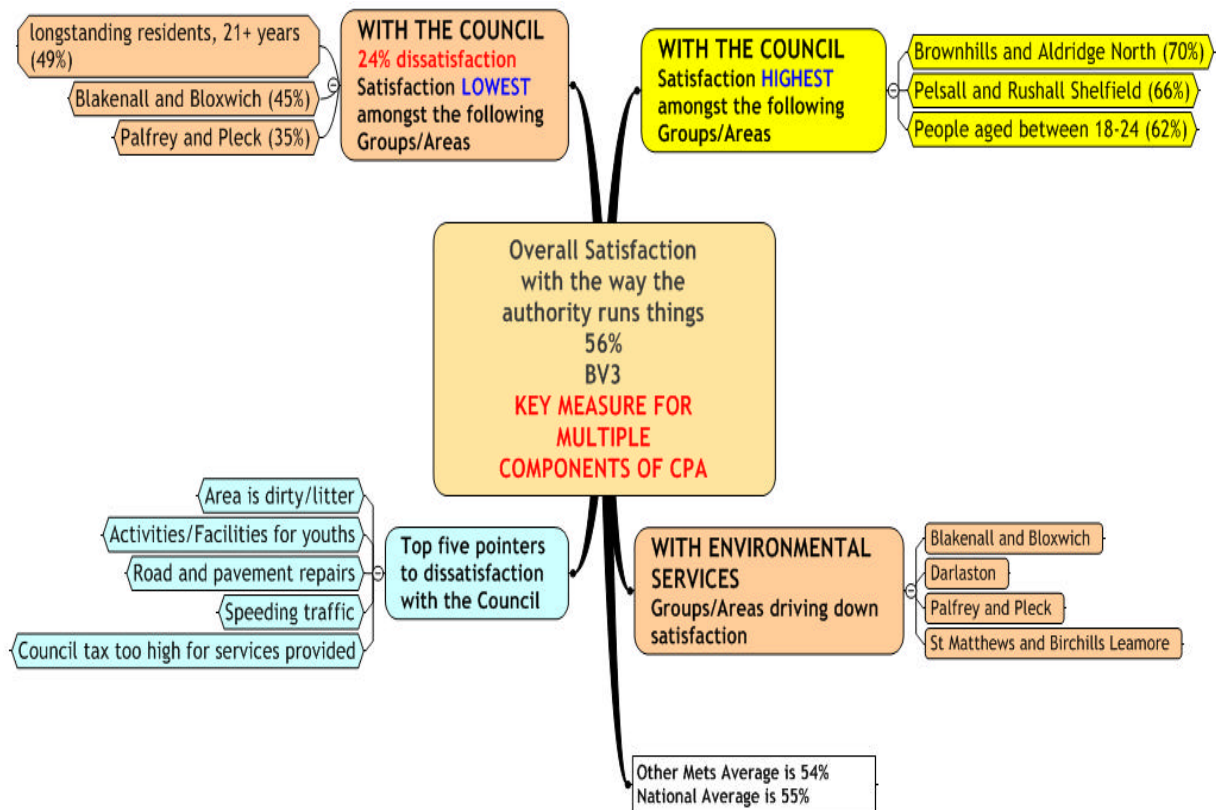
longstanding residents, 21+ years (49%)

Blakenall and Bloxwich (45%)

Palfrey and Pleck (35%)

WITH THE COUNCIL
24% dissatisfaction
Satisfaction LOWEST amongst the following Groups/Areas

WITH THE COUNCIL
Satisfaction HIGHEST amongst the following Groups/Areas

Brownhills and Aldridge North (70%)

Pelsall and Rushall Shelfield (66%)

People aged between 18-24 (62%)

Overall Satisfaction with the way the authority runs things
56%
BV3
KEY MEASURE FOR MULTIPLE COMPONENTS OF CPA

Area is dirty/litter

Activities/Facilities for youths

Road and pavement repairs

Speeding traffic

Council tax too high for services provided

Top five pointers to dissatisfaction with the Council

WITH ENVIRONMENTAL SERVICES
Groups/Areas driving down satisfaction

Blakenall and Bloxwich

Darlaston

Palfrey and Pleck

St Matthews and Birchills Leamore

Other Mets Average is 54%
National Average is 55%